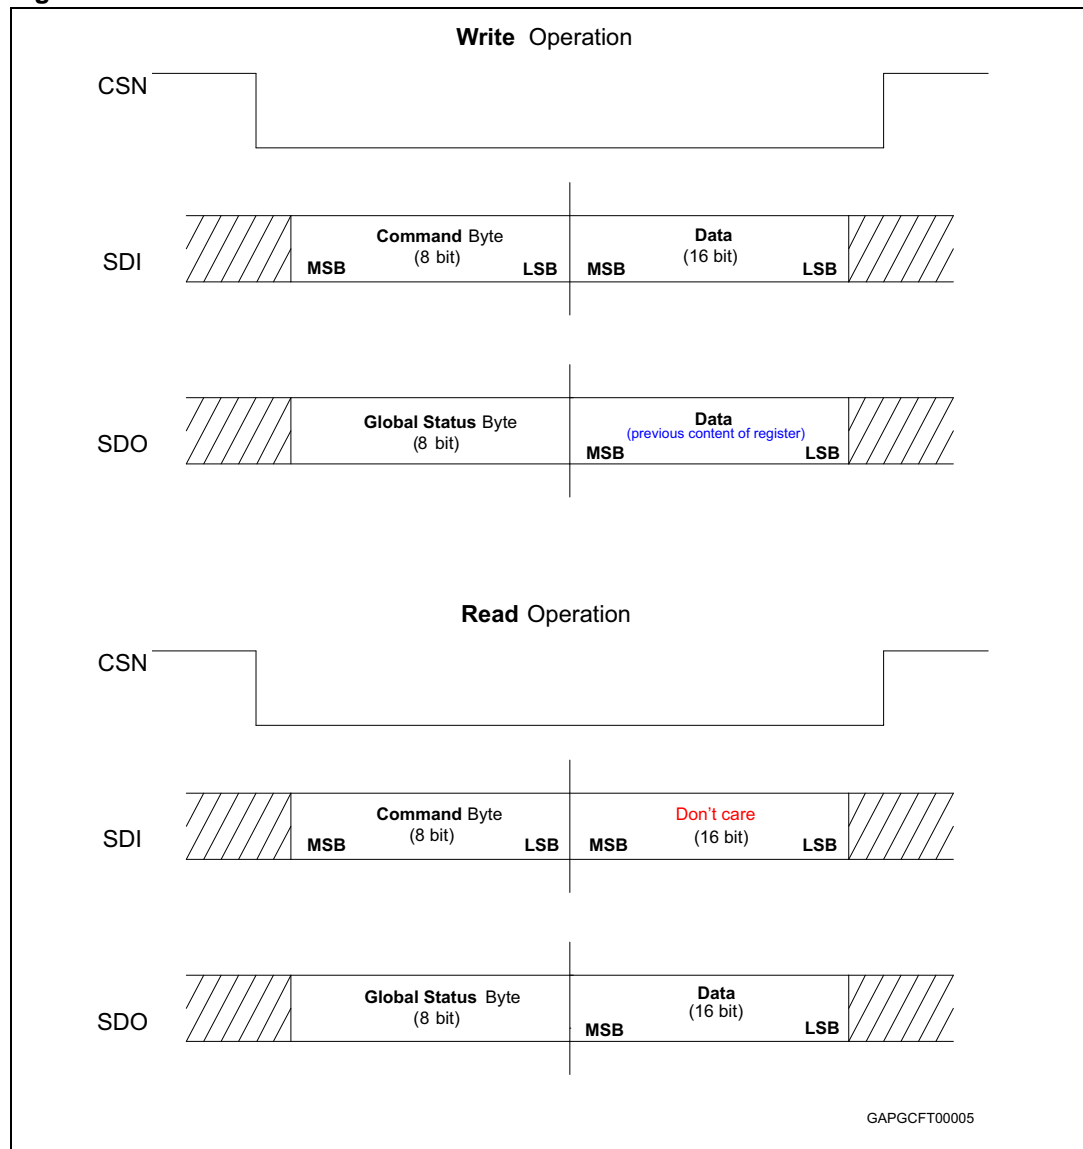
Write Operation

CSN

Command Byte
(8 bit)
SDI MSB LSB

Data
(16 bit)
MSB LSB

Global Status Byte
(8 bit)
SDO

Data
(previous content of register)
MSB LSB

Read Operation

CSN

Command Byte
(8 bit)
SDI MSB LSB

Don't care
(16 bit)
MSB LSB

Global Status Byte
(8 bit)
SDO

Data
(16 bit)
MSB LSB

GAPGCFT00005